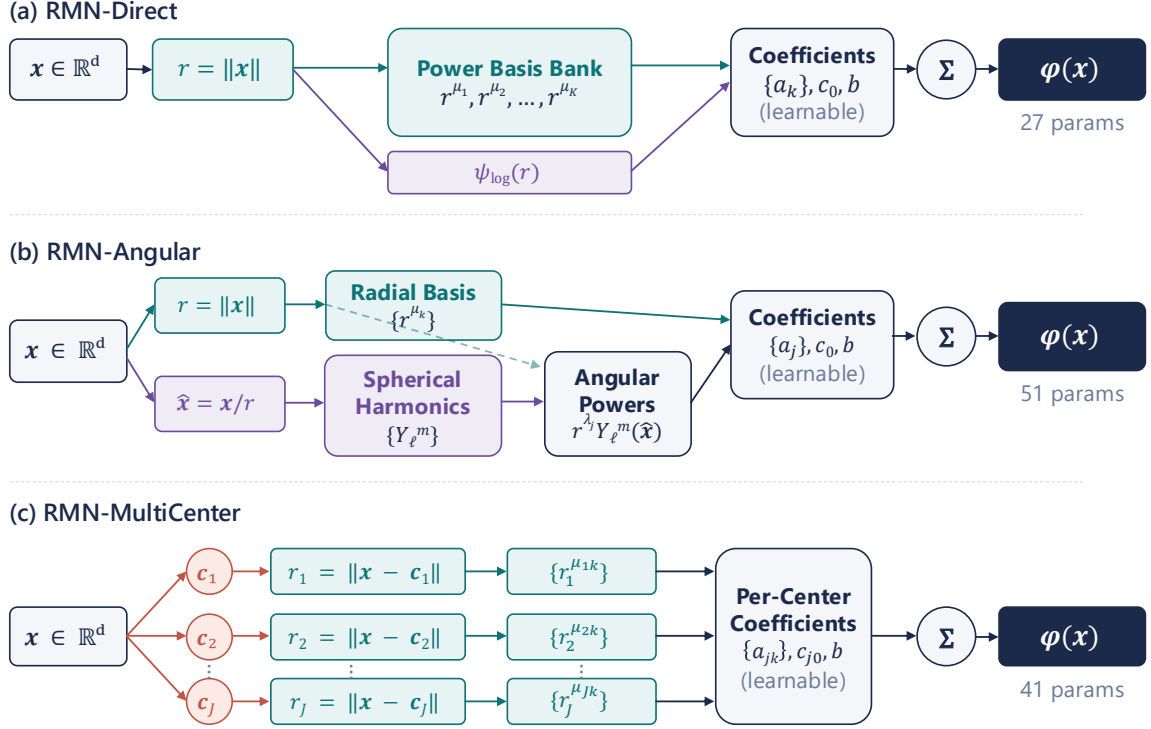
(a) RMN-Direct

$\boldsymbol{x} \in \mathbb{R}^d$

$r = \|\boldsymbol{x}\|$

Power Basis Bank
$r^{\mu_1}, r^{\mu_2}, \dots, r^{\mu_K}$

$\psi_{\log}(r)$

Coefficients
$\{a_k\}, c_0, b$
(learnable)

$\Sigma$

$\boldsymbol{\varphi}(\boldsymbol{x})$

27 params

(b) RMN-Angular

$\boldsymbol{x} \in \mathbb{R}^d$

$r = \|\boldsymbol{x}\|$

Radial Basis
$\{r^{\mu_k}\}$

$\hat{\boldsymbol{x}} = \boldsymbol{x}/r$

Spherical Harmonics
$\{Y_\ell^m\}$

Angular Powers
$r^{\lambda_j} Y_\ell^m(\hat{\boldsymbol{x}})$

Coefficients
$\{a_j\}, c_0, b$
(learnable)

$\Sigma$

$\boldsymbol{\varphi}(\boldsymbol{x})$

51 params

(c) RMN-MultiCenter

$\boldsymbol{x} \in \mathbb{R}^d$

$\boldsymbol{c}_1$

$\boldsymbol{c}_2$

$\boldsymbol{c}_J$

$r_1 = \|\boldsymbol{x} - \boldsymbol{c}_1\|$

$r_2 = \|\boldsymbol{x} - \boldsymbol{c}_2\|$

$r_J = \|\boldsymbol{x} - \boldsymbol{c}_J\|$

$\{r_1^{\mu_{1k}}\}$

$\{r_2^{\mu_{2k}}\}$

$\{r_J^{\mu_{Jk}}\}$

Per-Center Coefficients
$\{a_{jk}\}, c_{j0}, b$
(learnable)

$\Sigma$

$\boldsymbol{\varphi}(\boldsymbol{x})$

41 params